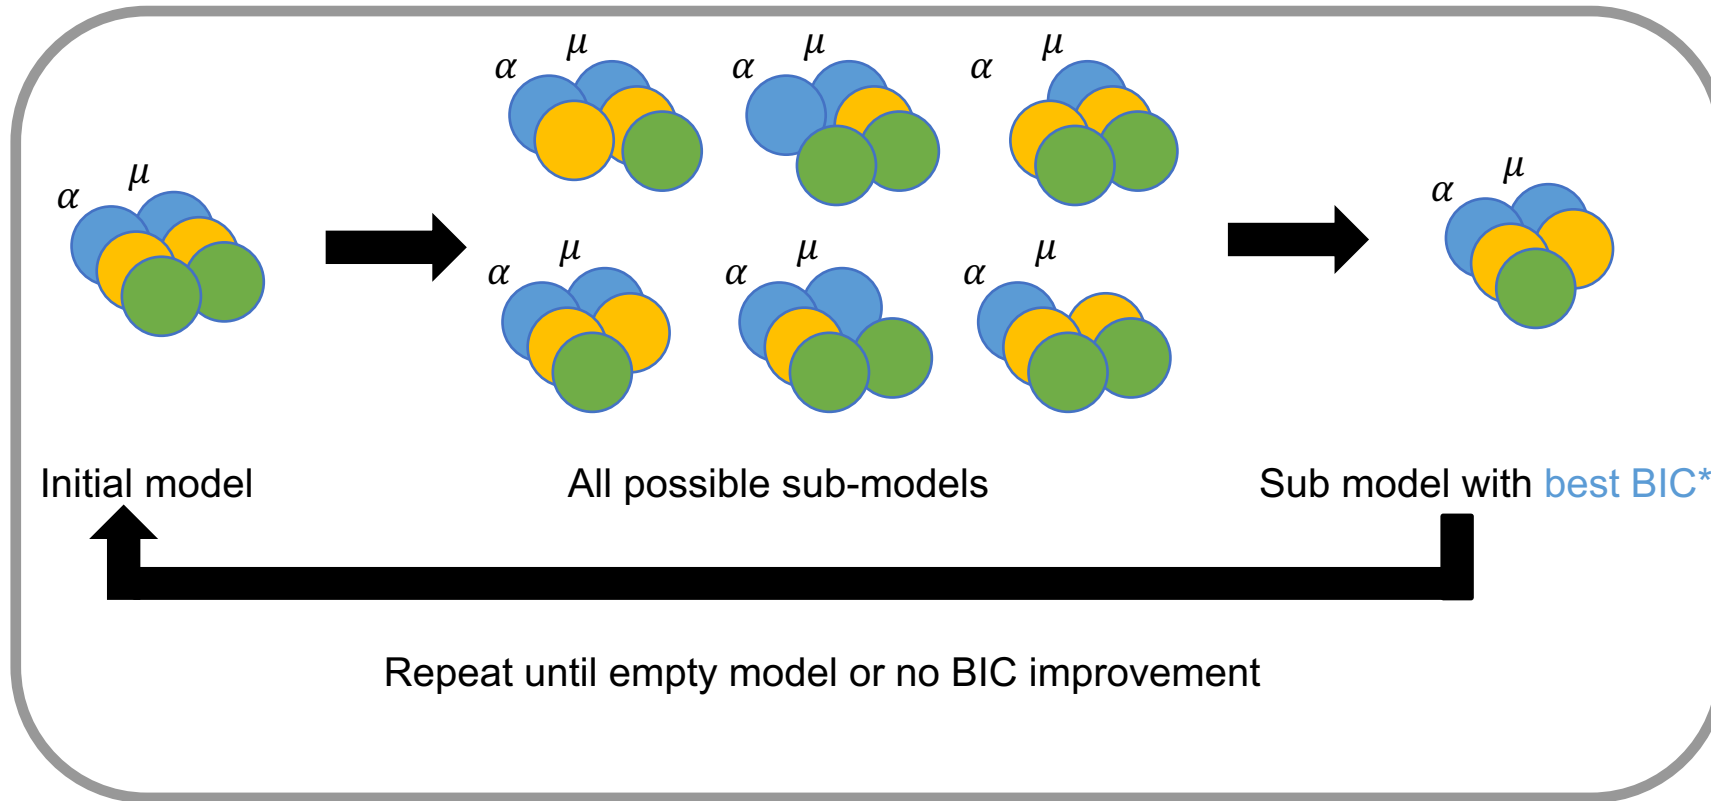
$\alpha$ $\mu$

$\alpha$ $\mu$ $\alpha$ $\mu$ $\alpha$ $\mu$

$\alpha$ $\mu$ $\alpha$ $\mu$ $\alpha$ $\mu$

$\alpha$ $\mu$

Initial model

All possible sub-models

Sub model with best BIC*

Repeat until empty model or no BIC improvement